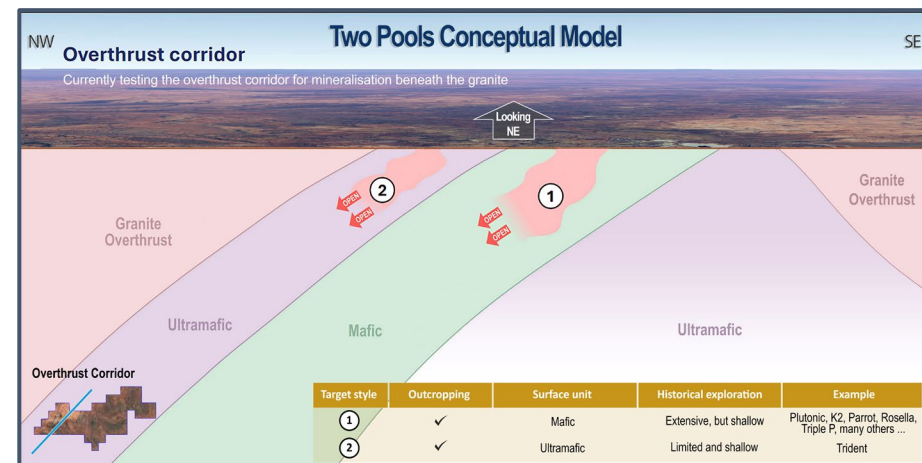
NW

Two Pools Conceptual Model

SE

Overthrust corridor

Currently testing the overthrust corridor for mineralisation beneath the granite

Looking NE

2

OPEN

OPEN

1

OPEN

OPEN

Granite Overthrust

Granite Overthrust

Ultramafic

Mafic

Ultramafic

Overthrust Corridor

| Target style | Outcropping | Surface unit | Historical exploration | Example |
|---|---|---|---|---|
| 1 | ✓ | Mafic | Extensive, but shallow | Plutonic, K2, Parrot, Rosella, Triple P, many others ... |
| 2 | ✓ | Ultramafic | Limited and shallow | Trident |